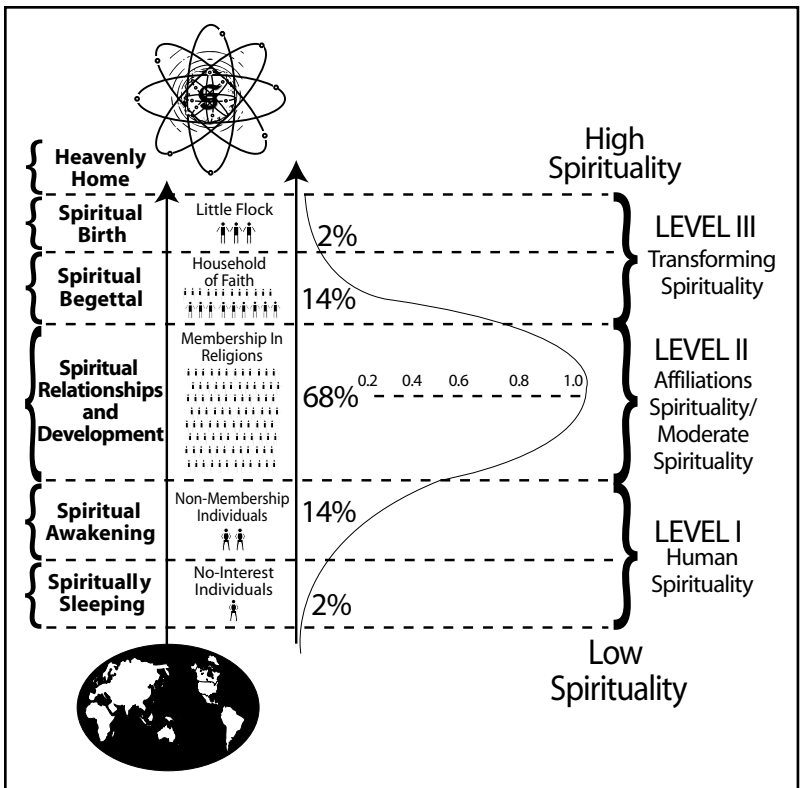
Heavenly Home

High Spirituality

Spiritual Birth

Little Flock

2%

LEVEL III Transforming Spirituality

Spiritual Begettal

Household of Faith

14%

Spiritual Relationships and Development

Membership In Religions

68%

0.2 0.4 0.6 0.8 1.0

LEVEL II Affiliations Spirituality/ Moderate Spirituality

Spiritual Awakening

Non-Membership Individuals

14%

LEVEL I Human Spirituality

Spiritually Sleeping

No-Interest Individuals

2%

Low Spirituality